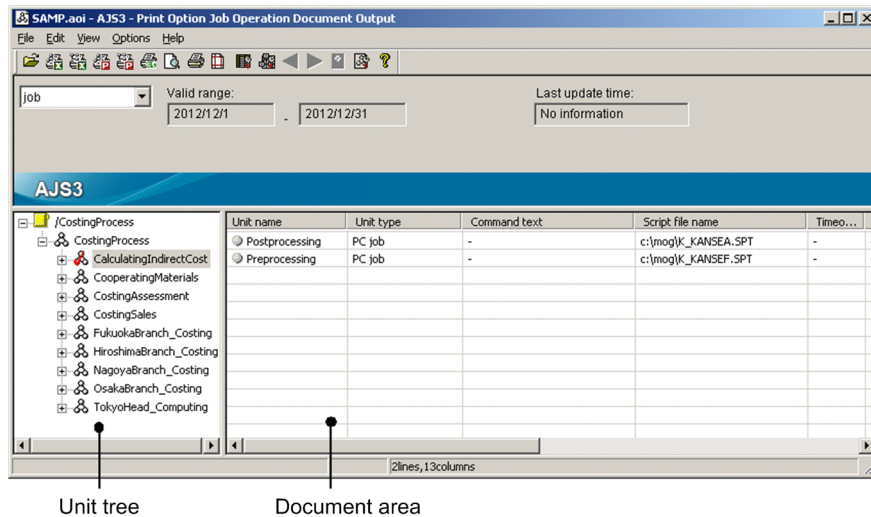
SAMP.aoi - AJS3 - Print Option Job Operation Document Output

File Edit View Options Help

job

Valid range:
2012/12/1 - 2012/12/31

Last update time:
No information

AJS3

/CostingProcess
CostingProcess
CalculatingIndirectCost
CooperatingMaterials
CostingAssessment
CostingSales
FukuokaBranch_Costing
HiroshimaBranch_Costing
NagoyaBranch_Costing
OsakaBranch_Costing
TokyoHead_Computing

| Unit name | Unit type | Command text | Script file name | Timeo... |
|---|---|---|---|---|
| Postprocessing | PC job | - | c:\mog\K_KANSEA.SPT | - |
| Preprocessing | PC job | - | c:\mog\K_KANSEF.SPT | - |

2lines,13columns

Unit tree

Document area